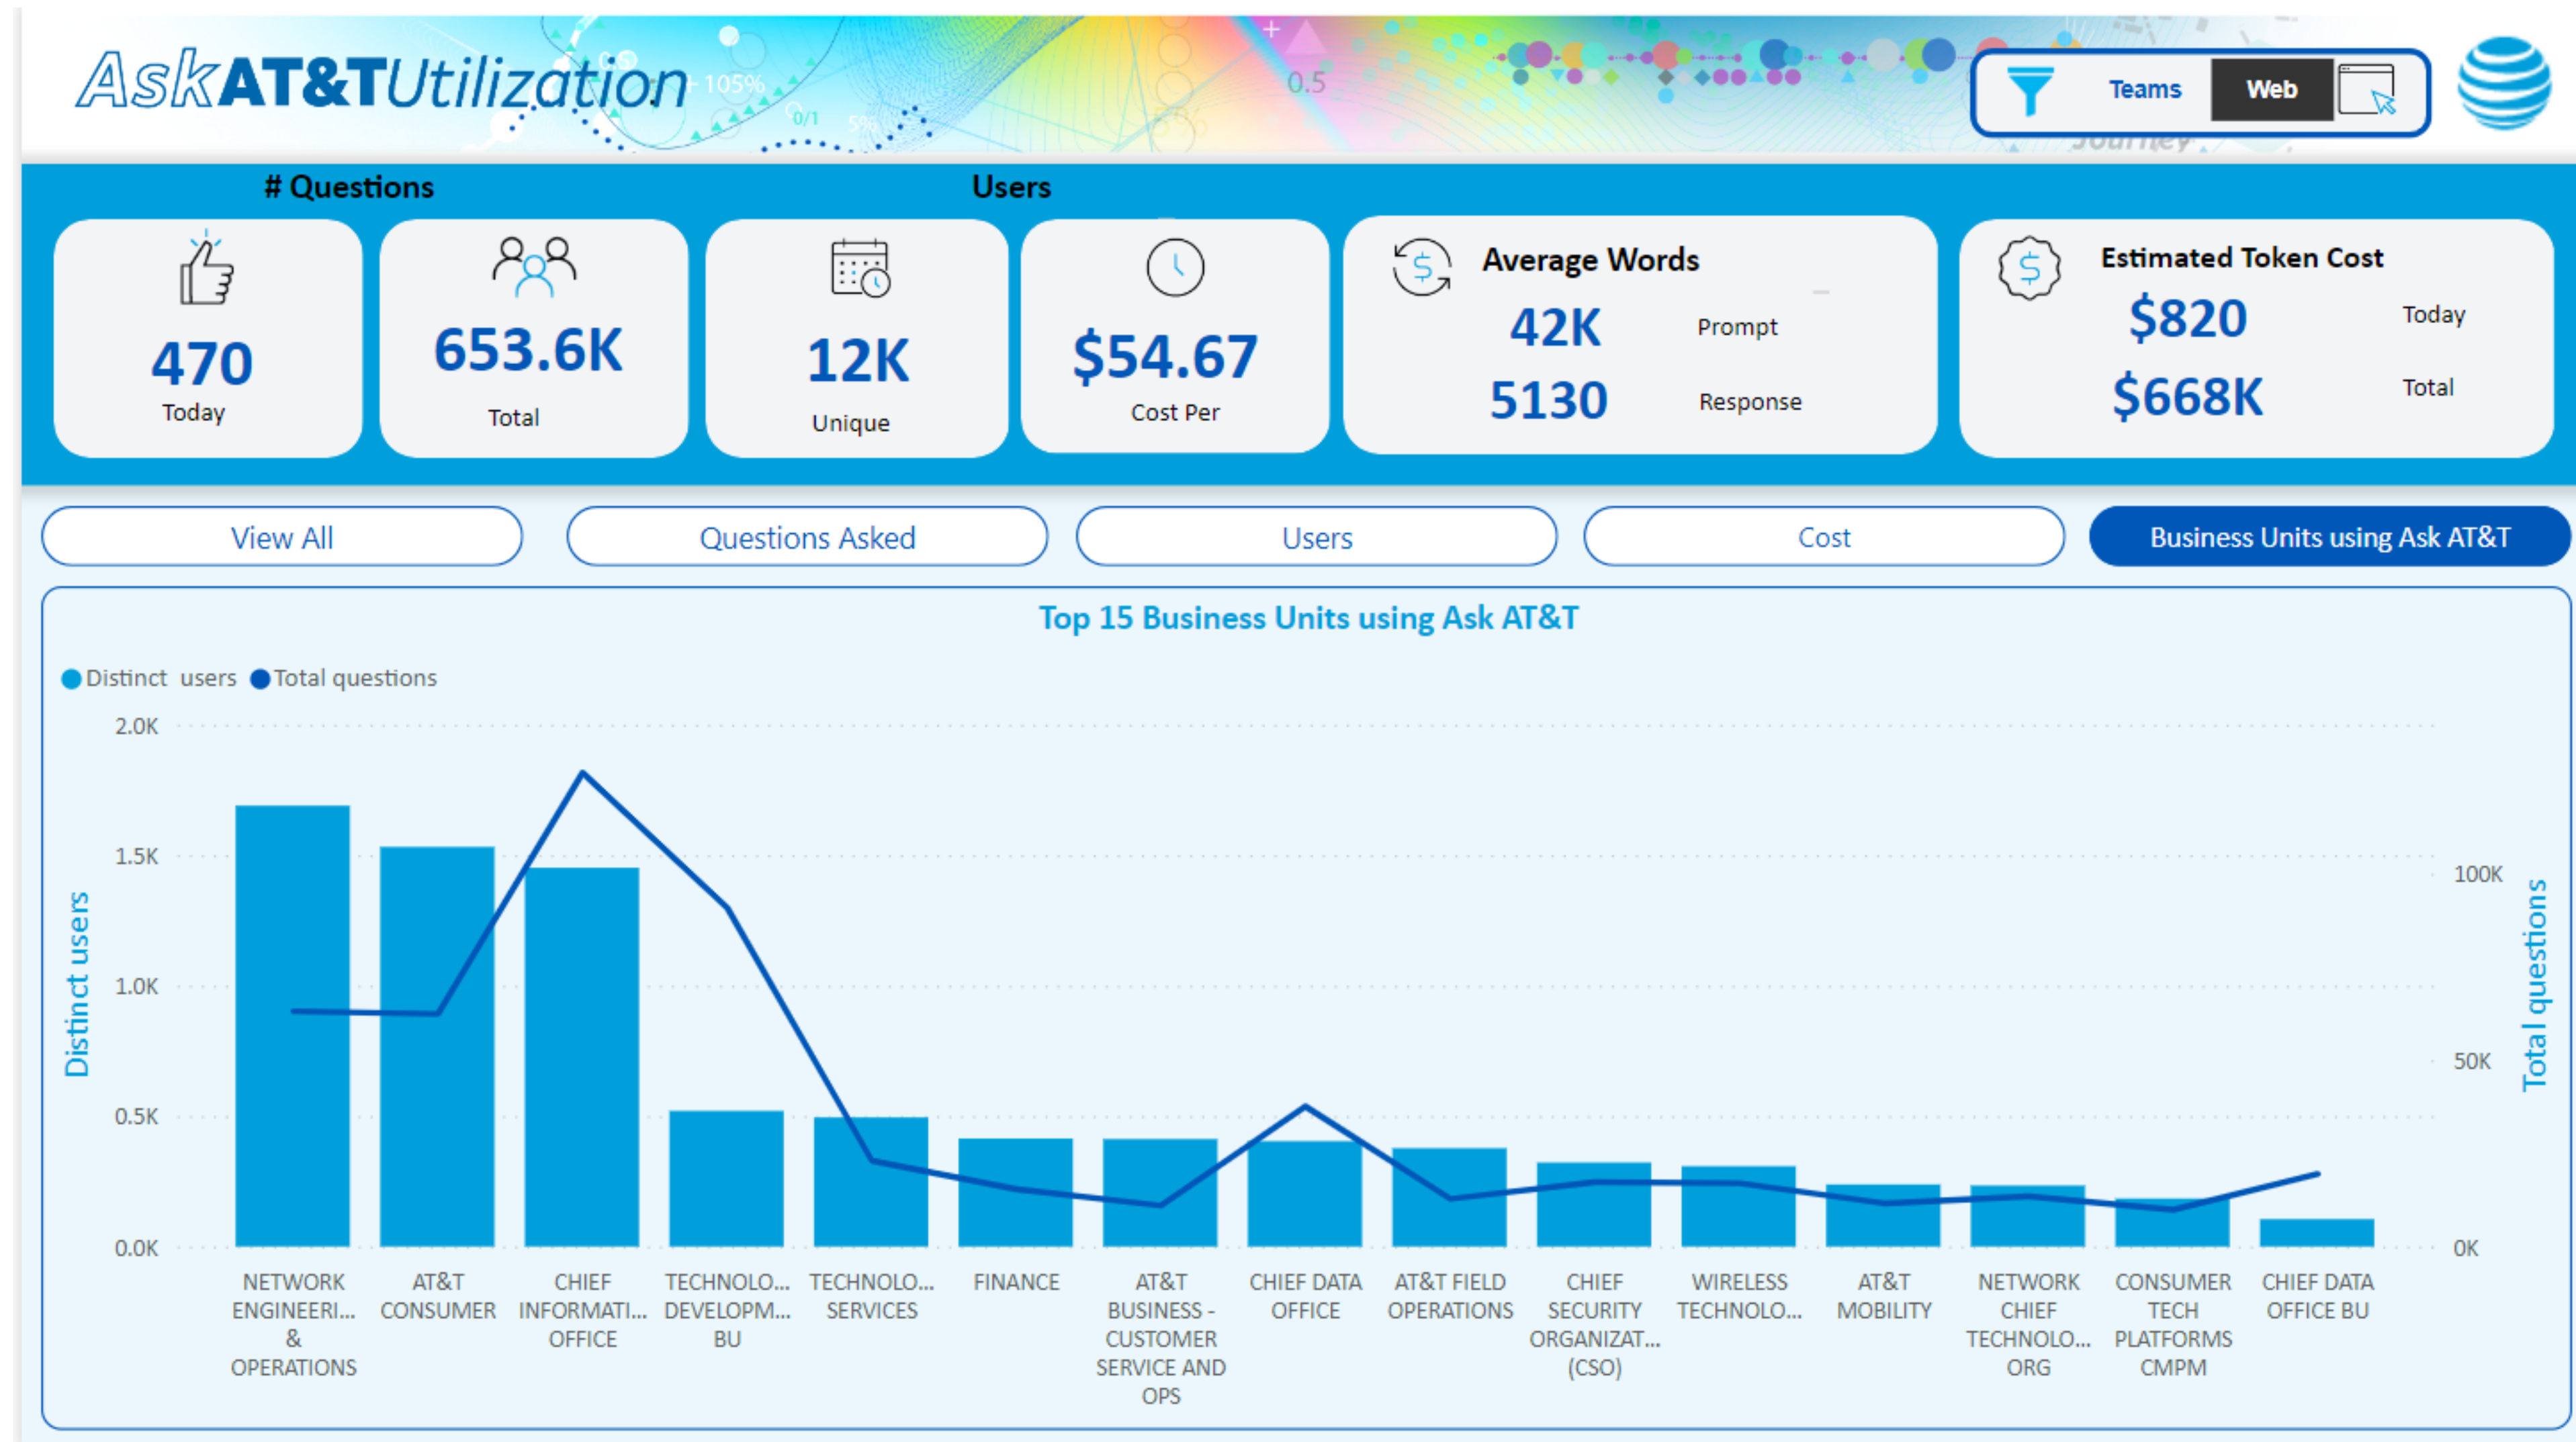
AskAT&TUtilization

105%

0/1

5%

0.5

Teams Web

# Questions

Users

470
Today

653.6K
Total

12K
Unique

$54.67
Cost Per

Average Words
42K Prompt
5130 Response

Estimated Token Cost
$820 Today
$668K Total

View All

Questions Asked

Users

Cost

Business Units using Ask AT&T

Top 15 Business Units using Ask AT&T

Distinct users Total questions

2.0K
1.5K
1.0K
0.5K
0.0K

Distinct users

100K
50K
0K

Total questions

NETWORK ENGINEERI... & OPERATIONS

AT&T CONSUMER

CHIEF INFORMATI... OFFICE

TECHNOLO... DEVELOPM... BU

TECHNOLO... SERVICES

FINANCE

AT&T BUSINESS - CUSTOMER SERVICE AND OPS

CHIEF DATA OFFICE

AT&T FIELD OPERATIONS

CHIEF SECURITY ORGANIZAT... (CSO)

WIRELESS TECHNOLO...

AT&T MOBILITY

NETWORK CHIEF TECHNOLO... ORG

CONSUMER TECH PLATFORMS CMPM

CHIEF DATA OFFICE BU